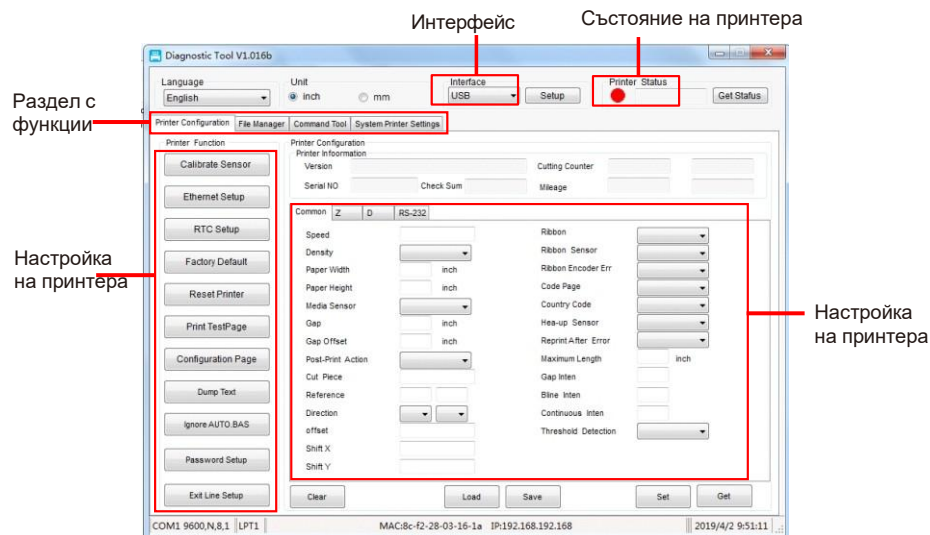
Интерфейс

Състояние на принтера

Diagnostic Tool V1.016b

Language
English

Unit
inch
mm

Interface
USB

Setup

Printer Status

Get Status

Раздел с функции

Printer Configuration
File Manager
Command Tool
System Printer Settings

Printer Function

Calibrate Sensor
Ethernet Setup
RTC Setup
Factory Default
Reset Printer
Print TestPage
Configuration Page
Dump Text
Ignore AUTO.BAS
Password Setup
Exit Line Setup

Настройка на принтера

Printer Configuration
Printer Information
Version
Cutting Counter
Serial NO
Check Sum
Mileage

Common
Z
D
RS-232

Speed
Density
Paper Width inch
Paper Height inch
Media Sensor
Gap inch
Gap Offset inch
Post-Print Action
Cut Piece
Reference
Direction
offset
Shift X
Shift Y

Ribbon
Ribbon Sensor
Ribbon Encoder Err
Code Page
Country Code
Hea-up Sensor
Reprint After Error
Maximum Length inch
Gap Inten
Bline Inten
Continuous Inten
Threshold Detection

Настройка на принтера

Clear
Load
Save
Set
Get

COM1 9600,N,8,1
LPT1
MAC:8c-f2-28-03-16-1a IP:192.168.192.168
2019/4/2 9:51:11